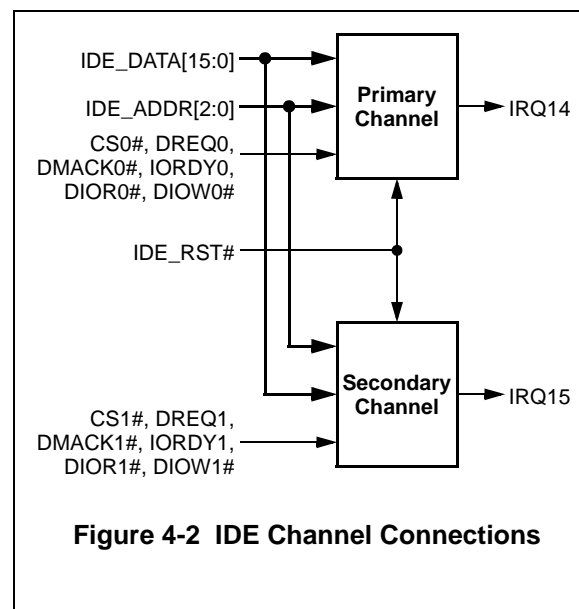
IDE_DATA[15:0]

IDE_ADDR[2:0]

CS0#, DREQ0, DMACK0#, IORDY0, DIOR0#, DIOW0#

Primary Channel

IRQ14

IDE_RST#

Secondary Channel

IRQ15

CS1#, DREQ1, DMACK1#, IORDY1, DIOR1#, DIOW1#

Figure 4-2 IDE Channel Connections